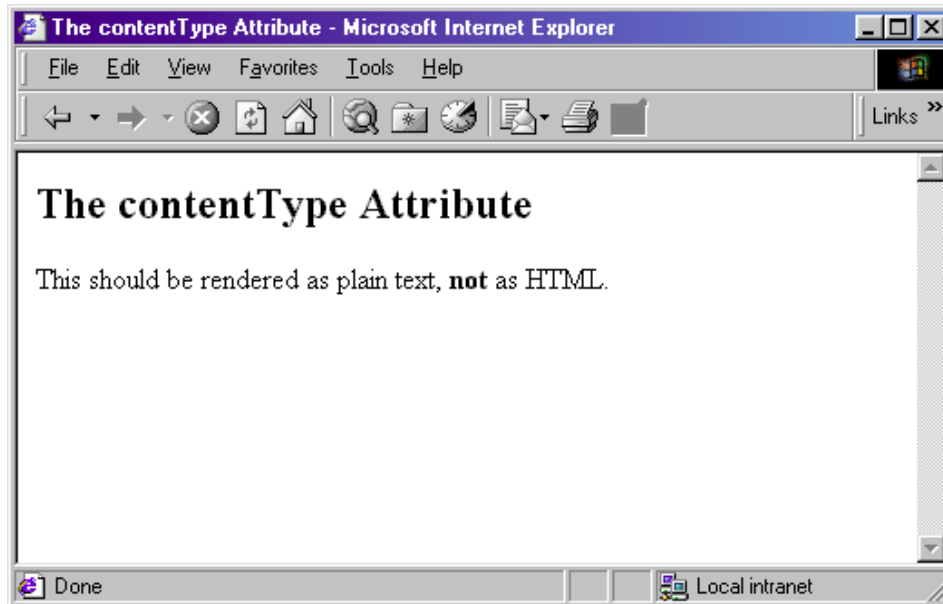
The contentType Attribute - Microsoft Internet Explorer

File Edit View Favorites Tools Help

Links »

The contentType Attribute

This should be rendered as plain text, **not** as HTML.

Done

Local intranet